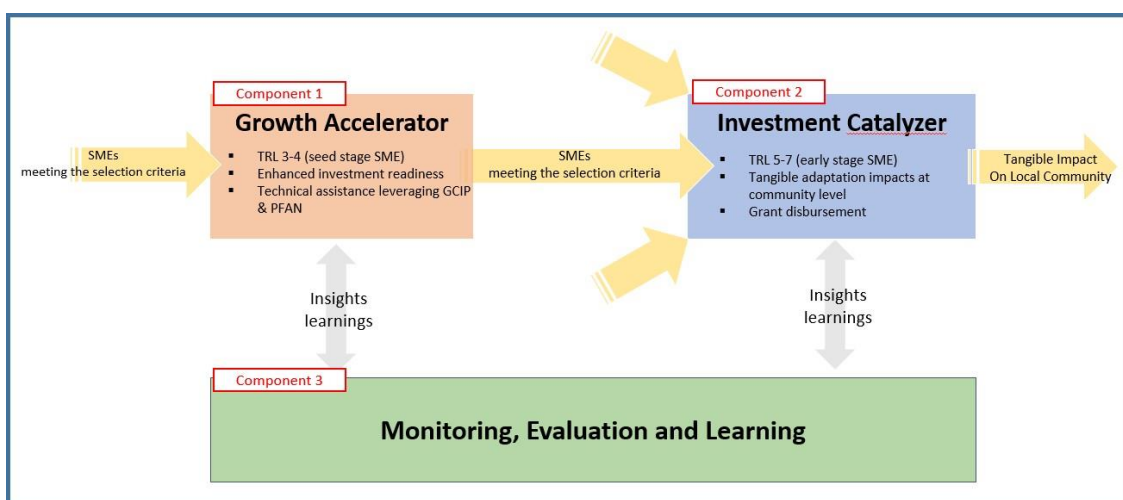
SMEs
meeting the selection criteria

Component 1

Growth Accelerator

- TRL 3-4 (seed stage SME)
- Enhanced investment readiness
- Technical assistance leveraging GCIP & PFAN

SMEs
meeting the selection criteria

Component 2

Investment Catalyzer

- TRL 5-7 (early stage SME)
- Tangible adaptation impacts at community level
- Grant disbursement

Tangible Impact
On Local Community

Insights
learnings

Insights
learnings

Component 3

Monitoring, Evaluation and Learning